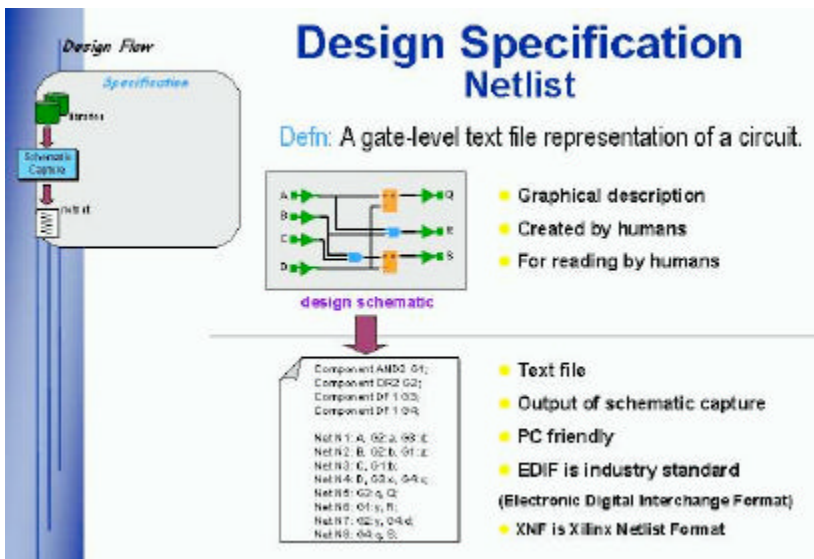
Design Flow

Specification

libraries

Schematic Capture

netlist

Design Specification
Netlist

Defn: A gate-level text file representation of a circuit.

A
B
C
D
Q
R
S

design schematic

Graphical description

Created by humans

For reading by humans

Component AND2 G1;
Component OR2 G2;
Component Df 1 G3;
Component Df 1 G4;

Net N1: A, G2.a, G3.d;
Net N2: B, G2.b, G1.a;
Net N3: C, G1.b;
Net N4: D, G3.c, G4.c;
Net N5: G2.q, Q;
Net N6: G1.y, R;
Net N7: G3.y, G4.d;
Net N8: G4.q, S;

Text file

Output of schematic capture

PC friendly

EDIF is industry standard

(Electronic Digital Interchange Format)

XNF is Xilinx Netlist Format